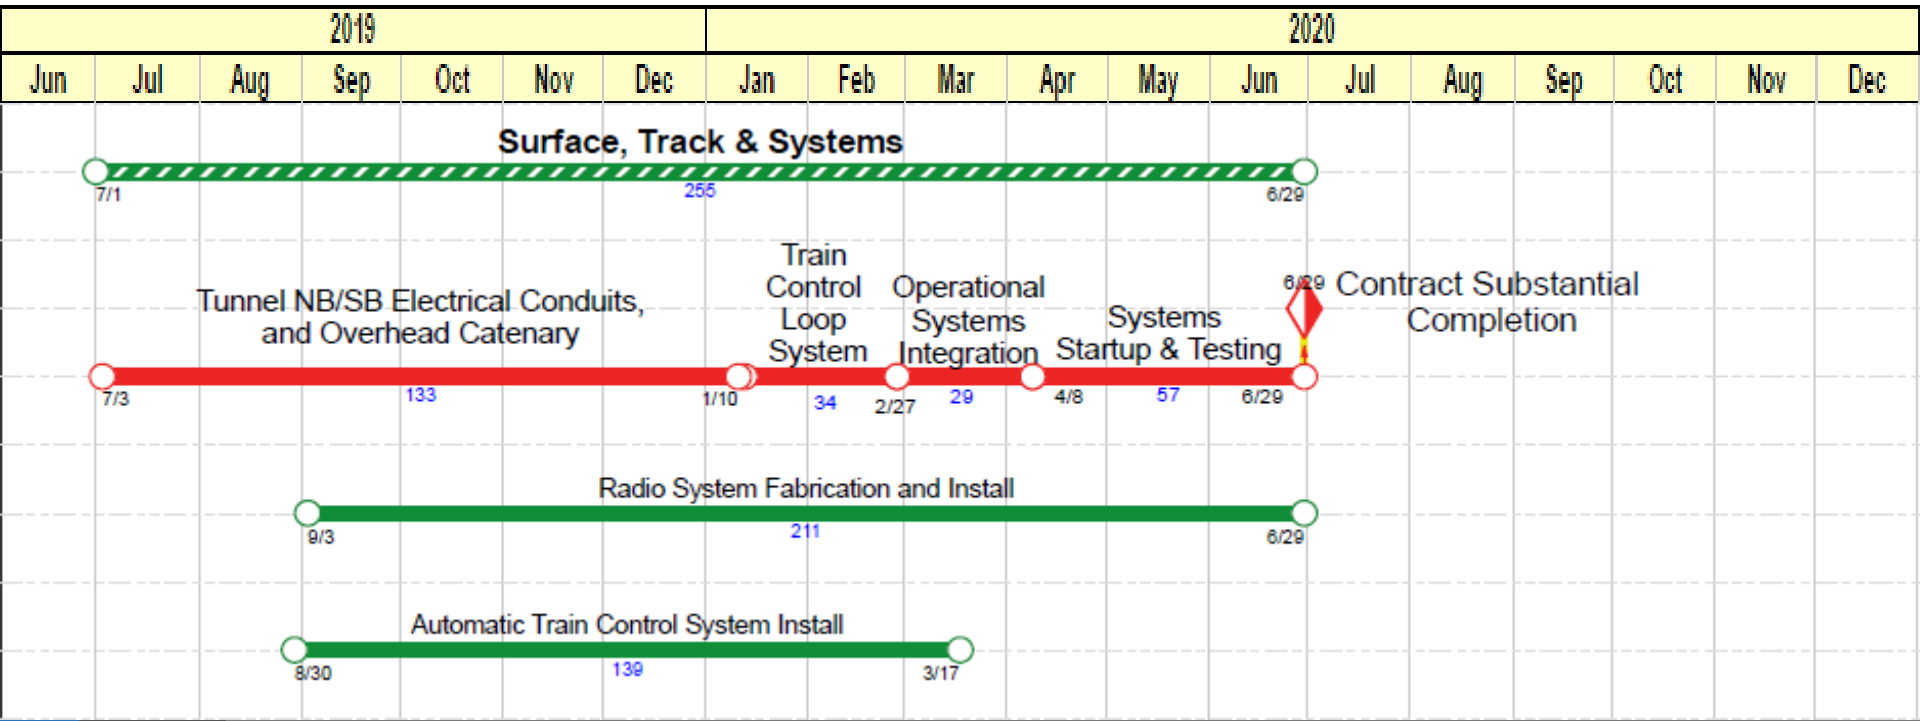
| 2019 | | | | | | | 2020 | | | | | | | | | | | |
|---|---|---|---|---|---|---|---|---|---|---|---|---|---|---|---|---|---|---|
| Jun | Jul | Aug | Sep | Oct | Nov | Dec | Jan | Feb | Mar | Apr | May | Jun | Jul | Aug | Sep | Oct | Nov | Dec |

Surface, Track & Systems

7/1
255
6/29

Tunnel NB/SB Electrical Conduits, and Overhead Catenary

Train Control Loop System

Operational Systems Integration

Systems Startup & Testing

6/29 Contract Substantial Completion

7/3
133
1/10
34
2/27
29
4/8
57
6/29

Radio System Fabrication and Install

9/3
211
6/29

Automatic Train Control System Install

8/30
139
3/17